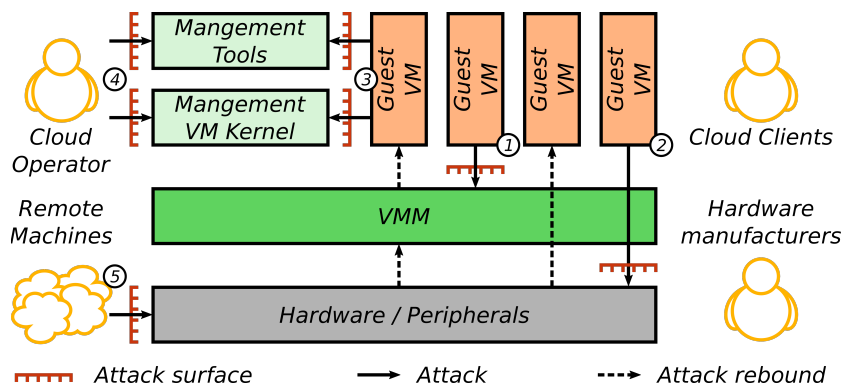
Mangement Tools

Mangement VM Kernel

Guest VM

Guest VM

Guest VM

Guest VM

4

3

1

2

5

Cloud Operator

Cloud Clients

Remote Machines

VMM

Hardware manufacturers

Hardware / Peripherals

Attack surface

Attack

Attack rebound